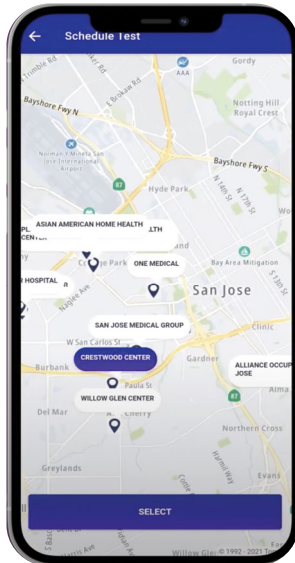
Schedule Test

Gordy

AAA

Bayshore Fwy N

Monticello Hill Royal Crest

Norman Y. Mineta San Jose International Airport

Bayshore Fwy S

87

Hyde Park

N 14th St

ASIAN AMERICAN HOME HEALTH

PL CENTER

LTH

Coyote Park

ONE MEDICAL

Bay Area Mitigation

H HOSPITAL

San Jose

Naglee Ave

SAN JOSE MEDICAL GROUP

Clinic

W San Carlos St

CRESTWOOD CENTER

Gardner

ALLIANCE OCCUP JOSE

Burbank

Paula St

87

WILLOW GLEN CENTER

Del Mar

Northern Cross

Greylands

SELECT

Willow Glen

© 1992 - 2021 T